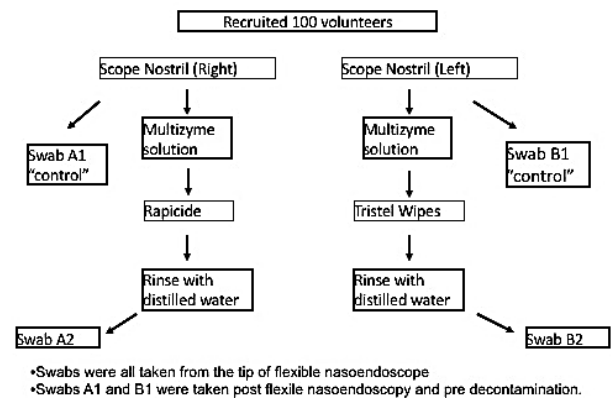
Recruited 100 volunteers

Scope Nostril (Right)

Swab A1 "control"

Multizyme solution

Rapicide

Rinse with distilled water

Swab A2

Scope Nostril (Left)

Multizyme solution

Swab B1 "control"

Tristel Wipes

Rinse with distilled water

Swab B2

•Swabs were all taken from the tip of flexible nasoendoscope
•Swabs A1 and B1 were taken post flexile nasoendoscopy and pre decontamination.